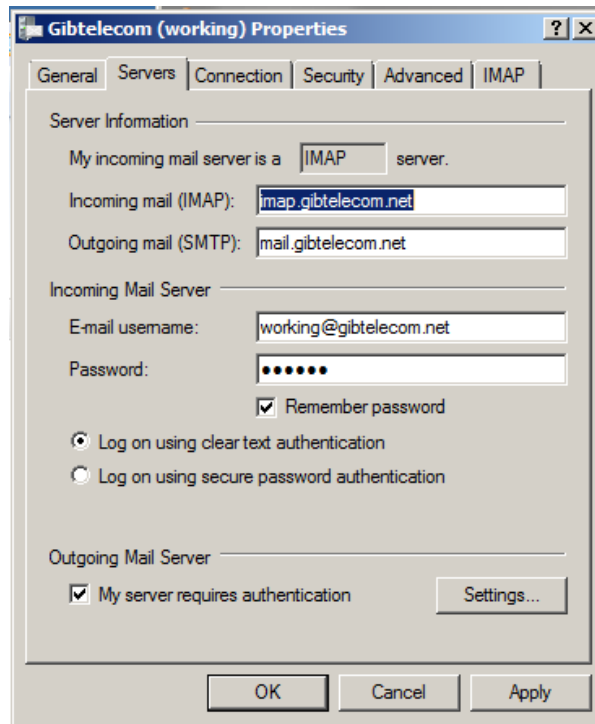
Gibtelecom (working) Properties ? X

General | Servers | Connection | Security | Advanced | IMAP

Server Information

My incoming mail server is a IMAP server.

Incoming mail (IMAP): imap.gibtelecom.net

Outgoing mail (SMTP): mail.gibtelecom.net

Incoming Mail Server

E-mail username: working@gibtelecom.net

Password: ••••••

Remember password

Log on using clear text authentication

Log on using secure password authentication

Outgoing Mail Server

My server requires authentication

Settings...

OK Cancel Apply